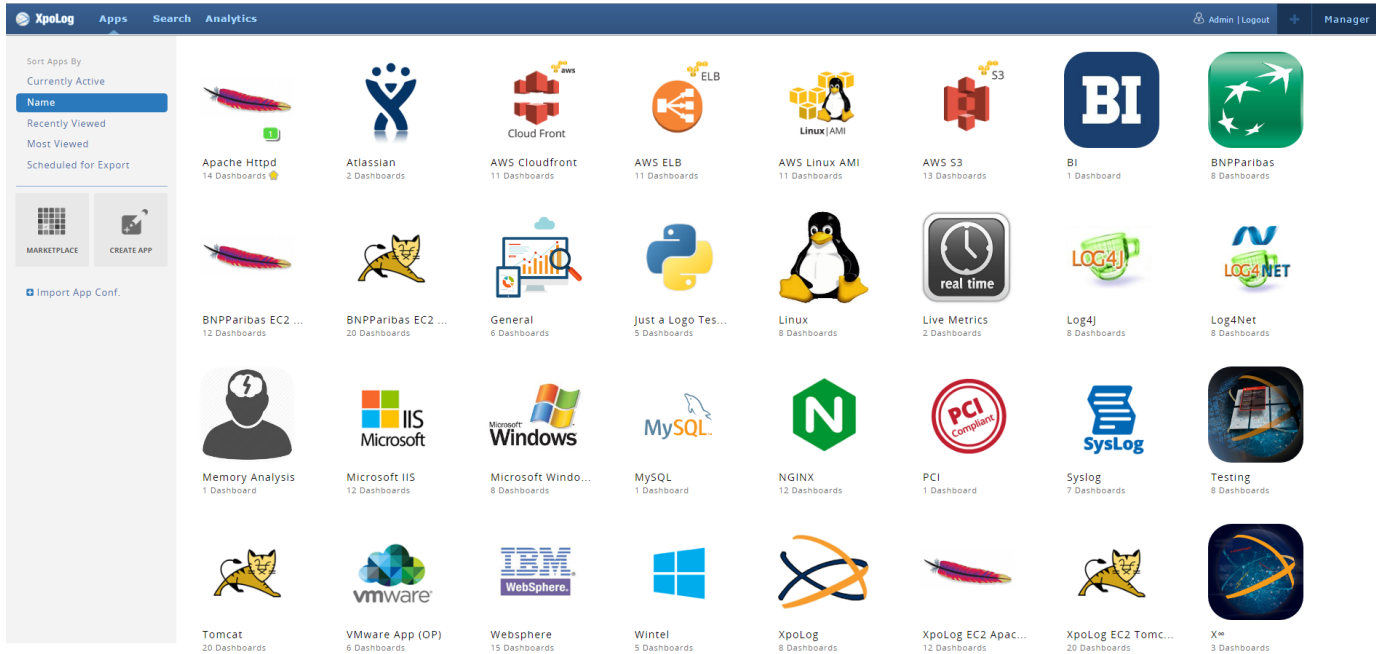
XpoLog Apps Search Analytics

Admin | Logout + Manager

Sort Apps By
Currently Active
Name
Recently Viewed
Most Viewed
Scheduled for Export

MARKETPLACE
CREATE APP

Import App Conf.

1
Apache Httpd
14 Dashboards

Atlassian
2 Dashboards

aws
Cloud Front
AWS Cloudfront
11 Dashboards

ELB
AWS ELB
11 Dashboards

Linux | AMI
AWS Linux AMI
11 Dashboards

S3
AWS S3
13 Dashboards

BI
BI
1 Dashboard

BNPParibas
8 Dashboards

BNPParibas EC2 ...
12 Dashboards

BNPParibas EC2 ...
20 Dashboards

General
6 Dashboards

Just a Logo Tes...
5 Dashboards

Linux
8 Dashboards

real time
Live Metrics
2 Dashboards

LOG4J
Log4J
8 Dashboards

LOG4NET
Log4Net
8 Dashboards

Memory Analysis
1 Dashboard

IIS
Microsoft
Microsoft IIS
12 Dashboards

Microsoft
Windows
Microsoft Windo...
8 Dashboards

MySQL
MySQL
1 Dashboard

NGINX
12 Dashboards

PCI
Compliant
PCI
1 Dashboard

SysLog
Syslog
7 Dashboards

Testing
8 Dashboards

Tomcat
20 Dashboards

vmware
VMware App (OP)
6 Dashboards

IBM
WebSphere.
Websphere
15 Dashboards

Wintel
5 Dashboards

XpoLog
8 Dashboards

XpoLog EC2 Apac...
12 Dashboards

XpoLog EC2 Tomc...
20 Dashboards

X∞
3 Dashboards